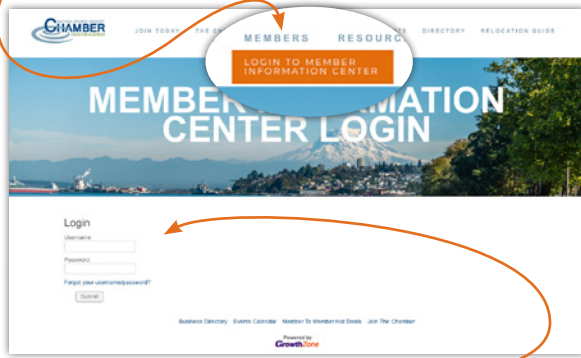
CHAMBER

JOIN TODAY   THE CH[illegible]   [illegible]S   DIRECTORY   RELOCATION GUIDE

MEMBERS   RESOURC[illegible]

LOGIN TO MEMBER INFORMATION CENTER

MEMBER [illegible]MATION CENTER LOGIN

Login

Username

Password

Forgot your username/password?

Submit

Business Directory   Events Calendar   Member To Member Hot Deals   Join The Chamber

Powered by GrowthZone